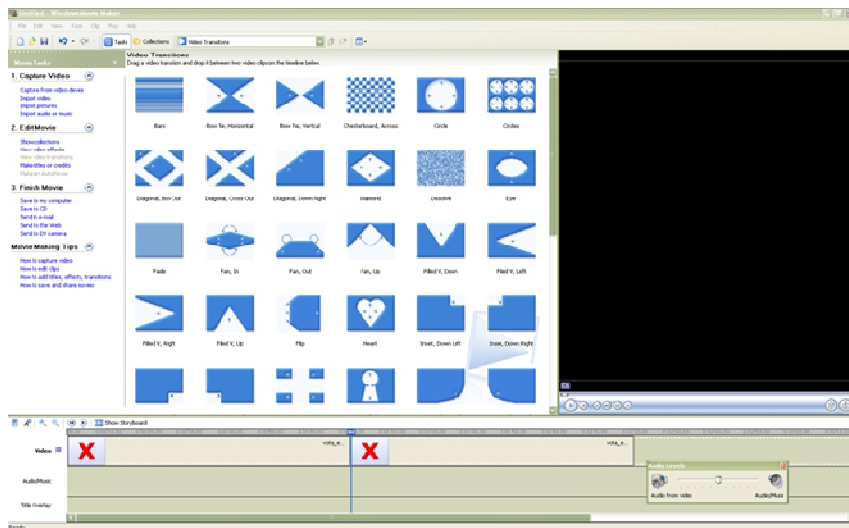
Untitled - Windows Movie Maker

File Edit View Tools Clip Play Help

Tasks Collections Video Transitions

Movie Tasks

1. Capture Video

Capture from video device
Import video
Import pictures
Import audio or music

2. Edit Movie

Show collections
View video effects
View video transitions
Make titles or credits
Make an AutoMovie

3. Finish Movie

Save to my computer
Save to CD
Send in e-mail
Send to the Web
Send to DV camera

Movie Making Tips

How to capture video
How to edit clips
How to add titles, effects, transitions
How to save and share movies

Video Transitions
Drag a video transition and drop it between two video clips on the timeline below.

Bars
Bow Tie, Horizontal
Bow Tie, Vertical
Checkerboard, Across
Circle
Circles
Diagonal, Box Out
Diagonal, Cross Out
Diagonal, Down Right
Diamond
Dissolve
Eye
Fade
Fan, In
Fan, Out
Fan, Up
Filled V, Down
Filled V, Left
Filled V, Right
Filled V, Up
Flip
Heart
Inset, Down Left
Inset, Down Right

Show Storyboard

Video
Audio/Music
Title Overlay

Audio Levels
Audio from video
Audio/Music

Ready